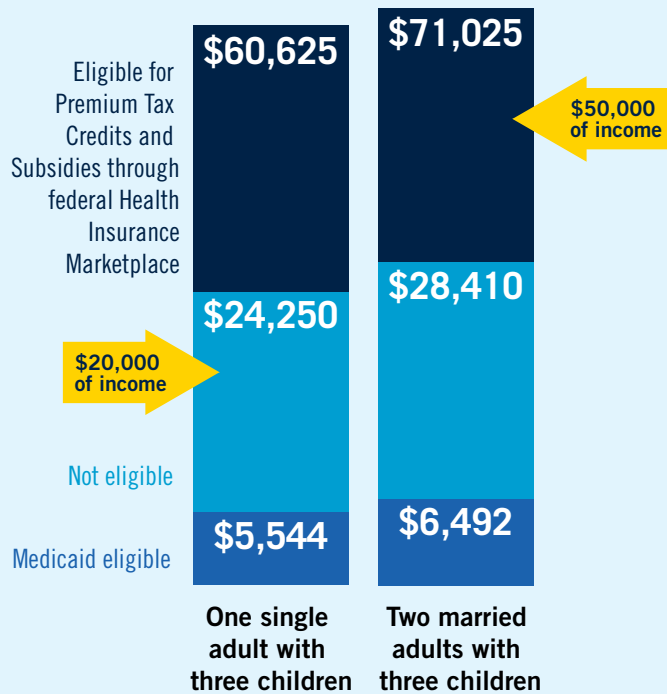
Eligible for Premium Tax Credits and Subsidies through federal Health Insurance Marketplace

$60,625

$71,025

$50,000 of income

$24,250

$28,410

$20,000 of income

Not eligible

$5,544

$6,492

Medicaid eligible

One single adult with three children

Two married adults with three children